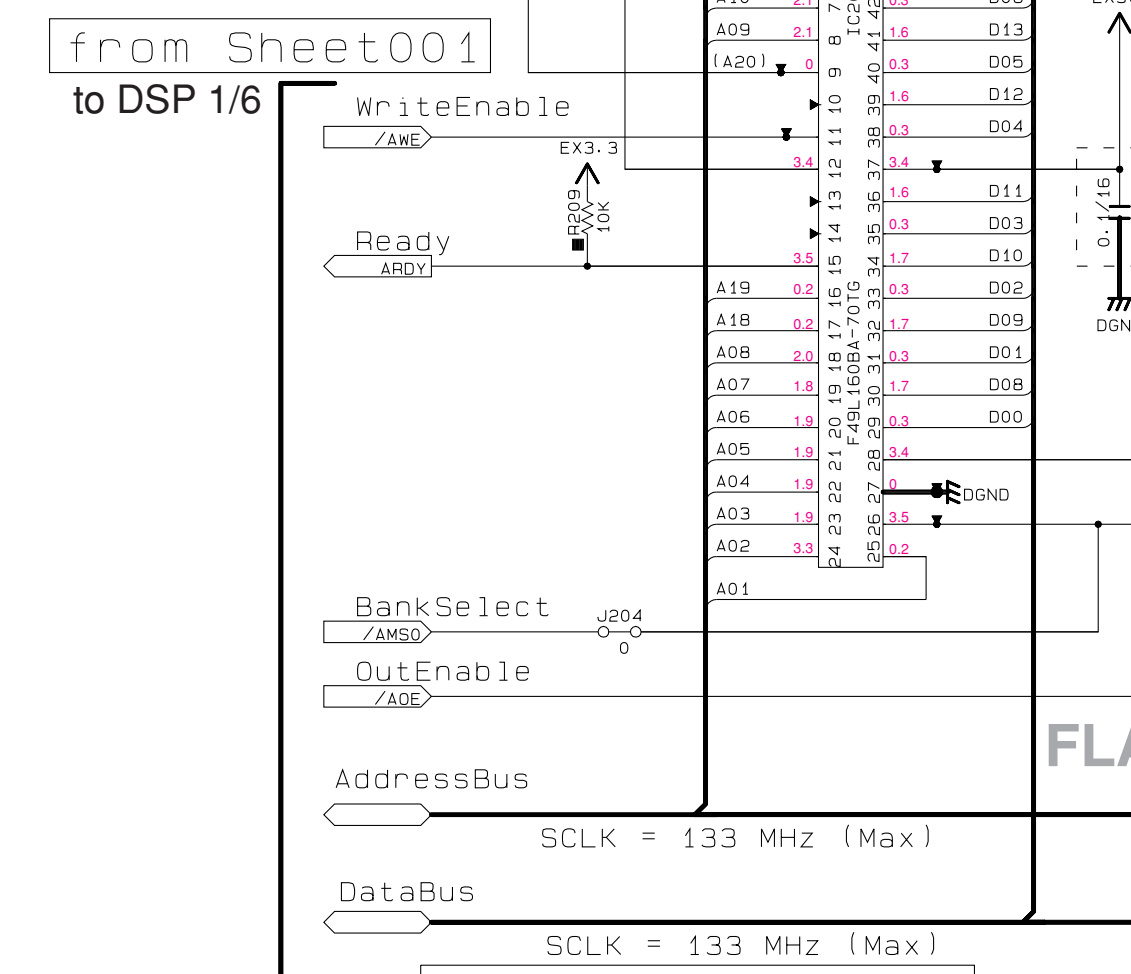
from Sheet001

to DSP 1/6

WriteEnable
/AWE

Ready
ARDY

EX3.3
R209
10K

A10 2.1 7 42 0.3 D06
A09 2.1 8 41 1.6 D13
(A20) 0 9 40 0.3 D05
10 39 1.6 D12
11 38 0.3 D04
3.4 12 37 3.4
13 36 1.6 D11
14 35 0.3 D03
3.5 15 34 1.7 D10
A19 0.2 16 33 0.3 D02
A18 0.2 17 32 1.7 D09
A08 2.0 18 31 0.3 D01
A07 1.8 19 30 1.7 D08
A06 1.9 20 29 0.3 D00
A05 1.9 21 28 3.4
A04 1.9 22 27 0 DGND
A03 1.9 23 26 3.5
A02 3.3 24 25 0.2
A01

IC2
F49L160BA-70TG

EX3
0.1/16
DGN

BankSelect
/AMS0
J204
0

OutEnable
/AOE

FL

AddressBus

SCLK = 133 MHz (Max)

DataBus

SCLK = 133 MHz (Max)